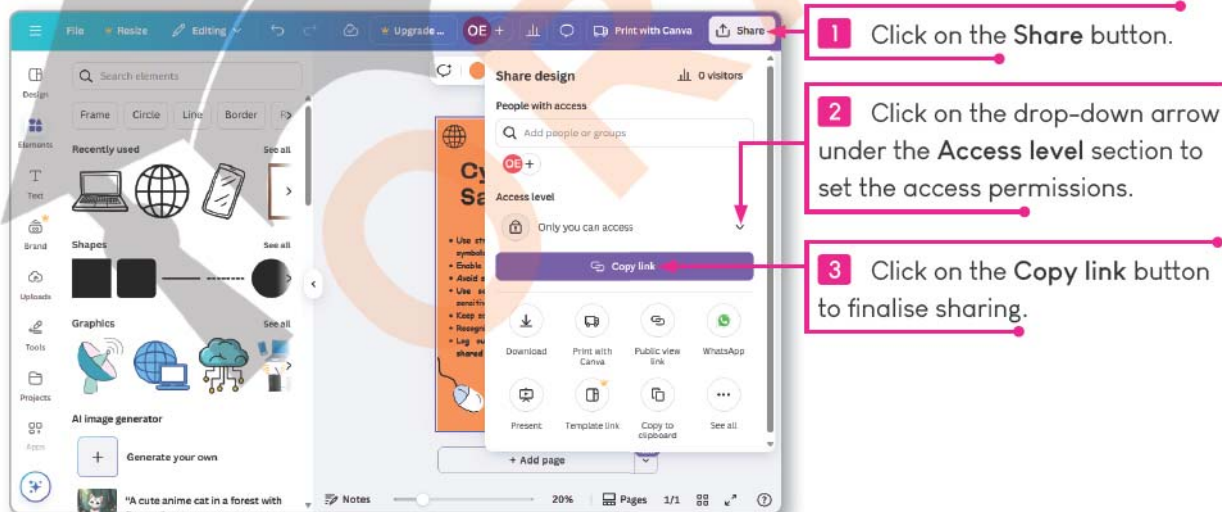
File Resize Editing Upgrade... OE + Print with Canva Share

Search elements

Frame Circle Line Border

Recently used See all

Shapes See all

Graphics See all

AI image generator

Generate your own

"A cute anime cat in a forest with

Design Elements Text Brand Uploads Tools Projects Apps

Share design 0 visitors

People with access

Add people or groups

OE +

Access level

Only you can access

Copy link

Download Print with Canva Public view link WhatsApp

Present Template link Copy to clipboard See all

+ Add page

Notes 20% Pages 1/1

1 Click on the Share button.

2 Click on the drop-down arrow under the Access level section to set the access permissions.

3 Click on the Copy link button to finalise sharing.